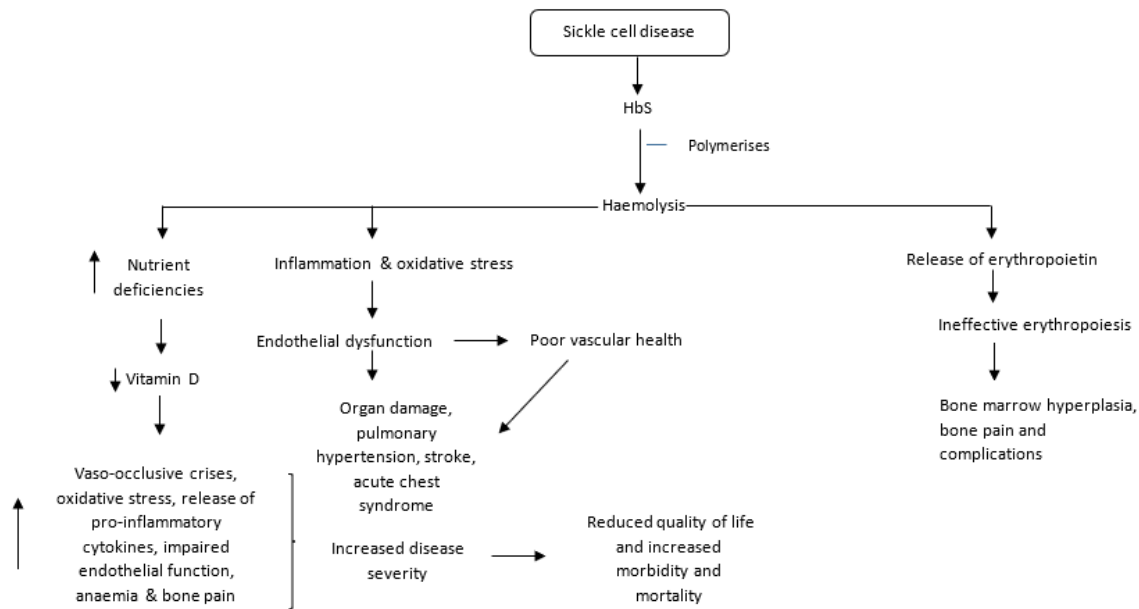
Sickle cell disease

HbS

Polymerises

Haemolysis

Nutrient deficiencies

Vitamin D

Vaso-occlusive crises, oxidative stress, release of pro-inflammatory cytokines, impaired endothelial function, anaemia & bone pain

Inflammation & oxidative stress

Endothelial dysfunction

Poor vascular health

Organ damage, pulmonary hypertension, stroke, acute chest syndrome

Increased disease severity

Reduced quality of life and increased morbidity and mortality

Release of erythropoietin

Ineffective erythropoiesis

Bone marrow hyperplasia, bone pain and complications